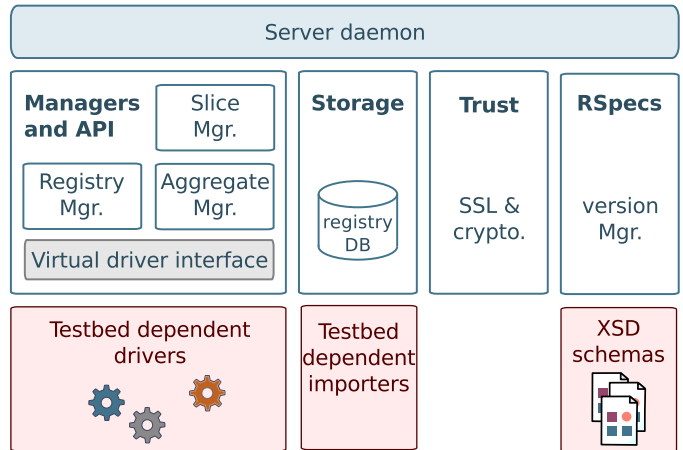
Server daemon

Managers and API

Slice Mgr.

Registry Mgr.

Aggregate Mgr.

Virtual driver interface

Storage

registry DB

Trust

SSL & crypto.

RSpecs

version Mgr.

Testbed dependent drivers

Testbed dependent importers

XSD schemas